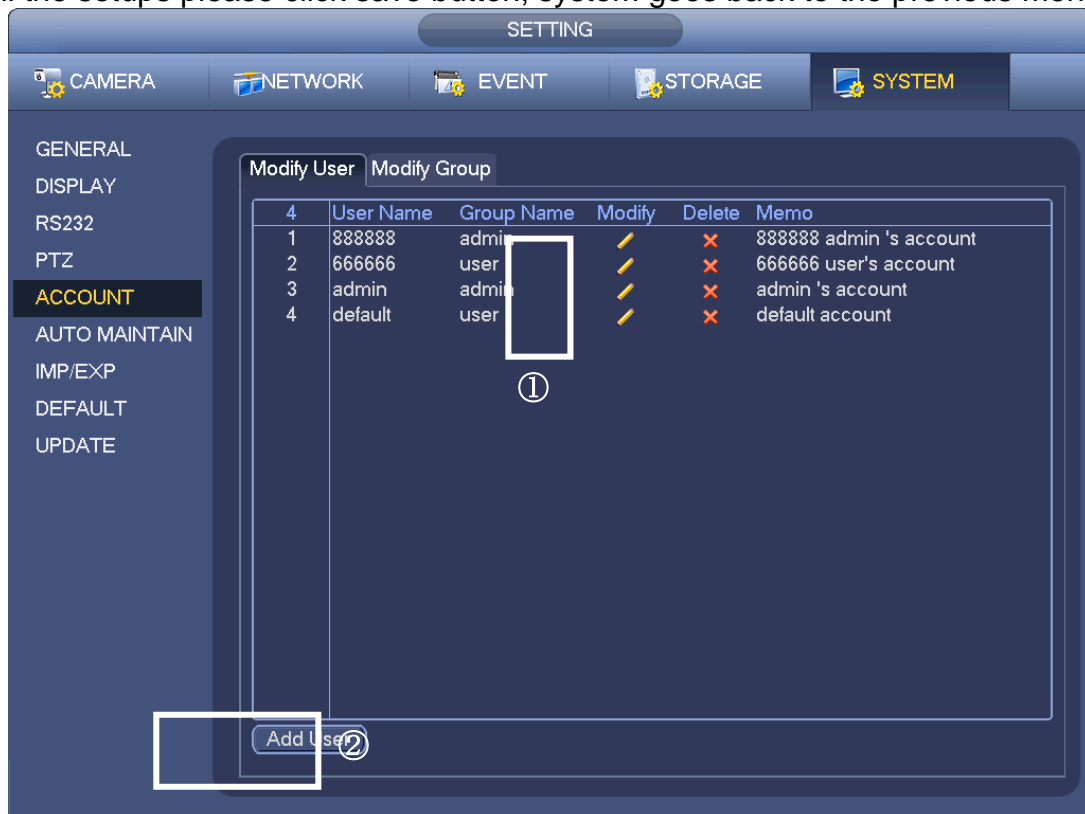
SETTING

CAMERA NETWORK EVENT STORAGE SYSTEM

GENERAL
DISPLAY
RS232
PTZ
ACCOUNT
AUTO MAINTAIN
IMP/EXP
DEFAULT
UPDATE

Modify User Modify Group

| 4 | User Name | Group Name | Modify | Delete | Memo |
|---|---|---|---|---|---|
| 1 | 888888 | admin | | | 888888 admin 's account |
| 2 | 666666 | user | | | 666666 user's account |
| 3 | admin | admin | | | admin 's account |
| 4 | default | user | | | default account |

①

Add User ②